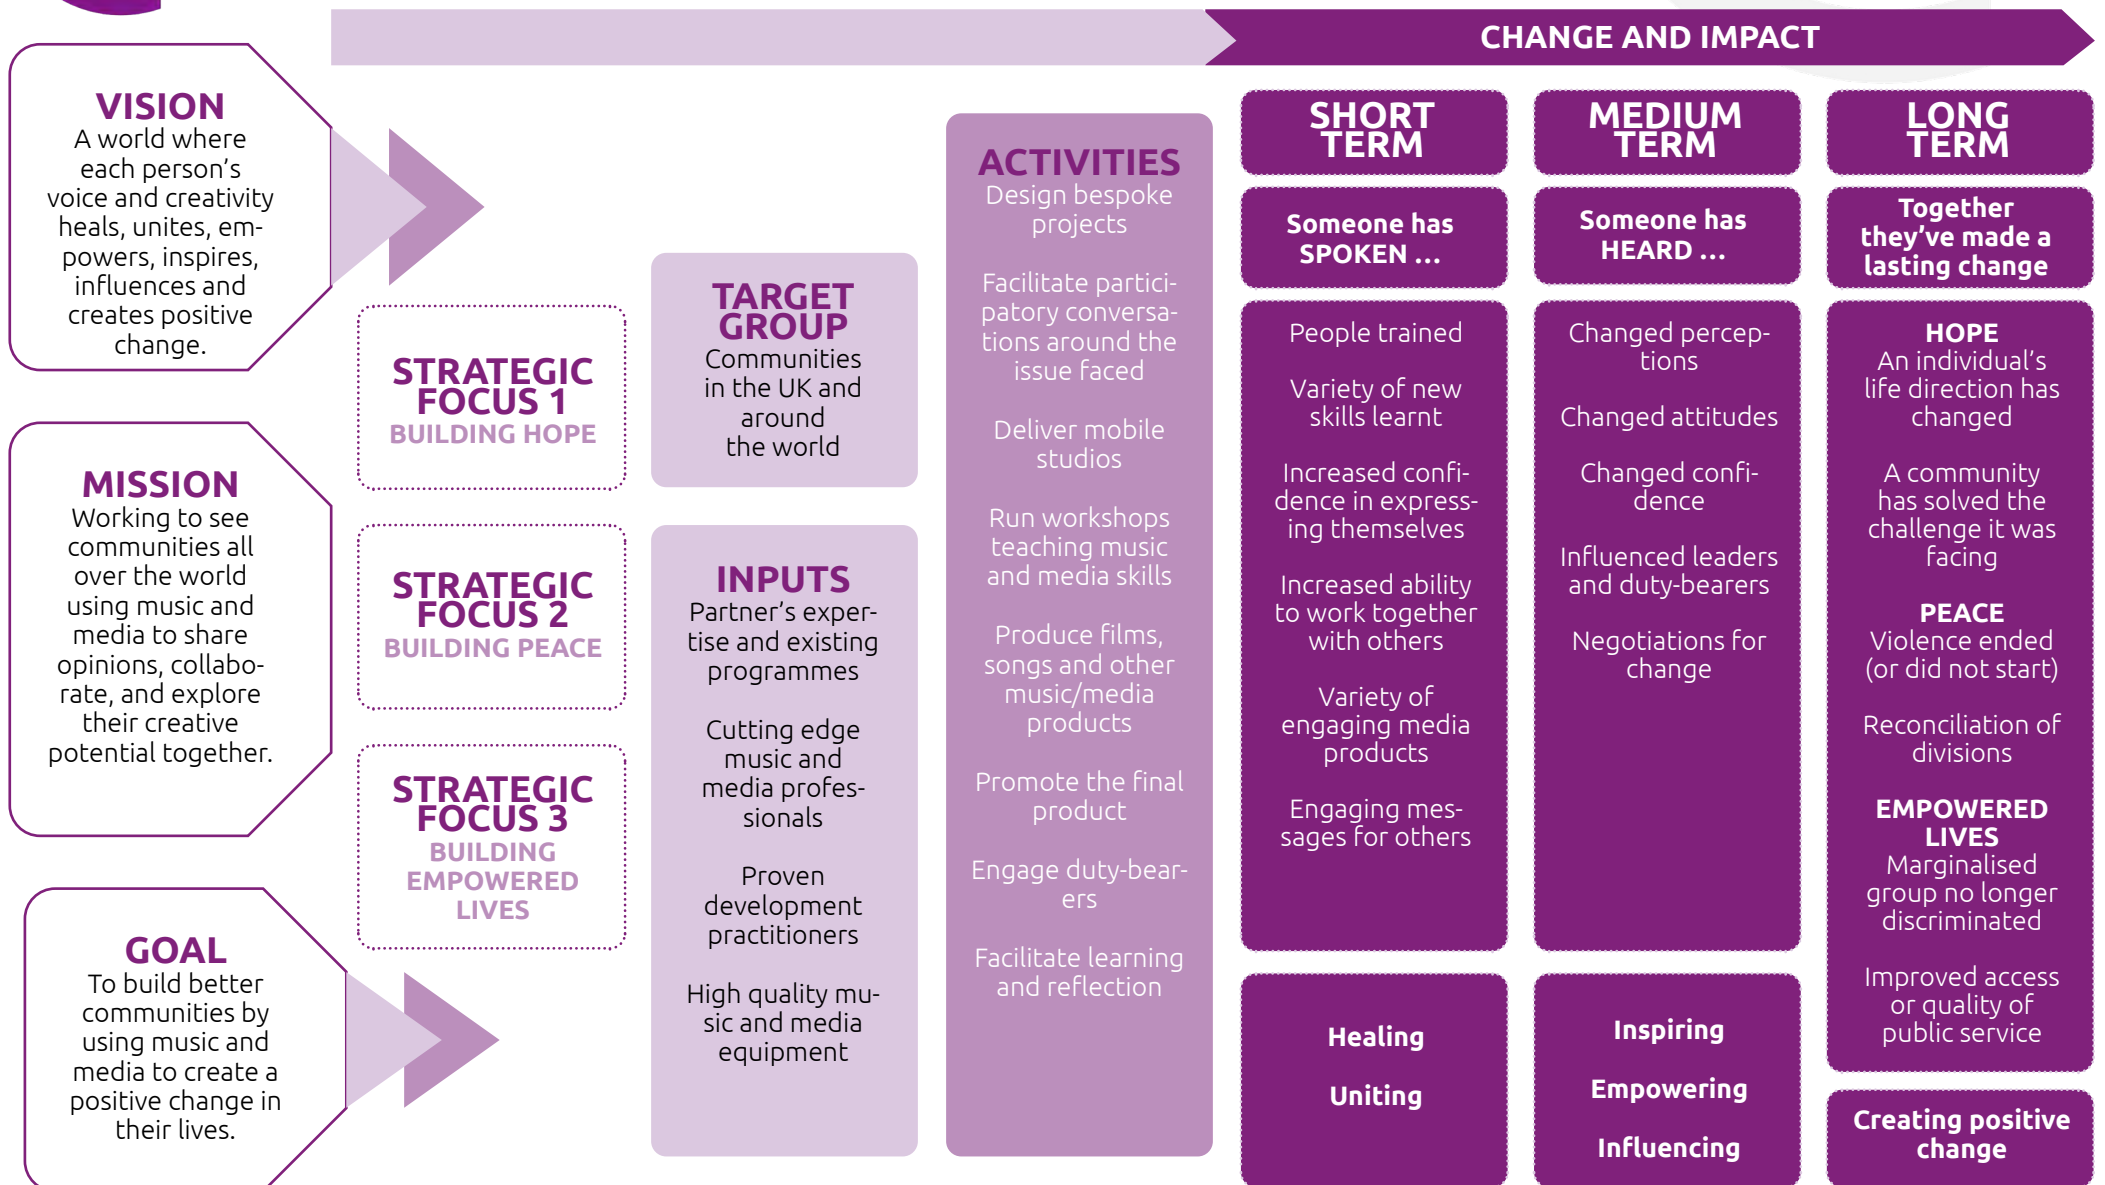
CHANGE AND IMPACT

VISION
A world where each person's voice and creativity heals, unites, empowers, inspires, influences and creates positive change.

MISSION
Working to see communities all over the world using music and media to share opinions, collaborate, and explore their creative potential together.

GOAL
To build better communities by using music and media to create a positive change in their lives.

STRATEGIC FOCUS 1
BUILDING HOPE

STRATEGIC FOCUS 2
BUILDING PEACE

STRATEGIC FOCUS 3
BUILDING EMPOWERED LIVES

TARGET GROUP
Communities in the UK and around the world

INPUTS
Partner's expertise and existing programmes

Cutting edge music and media professionals

Proven development practitioners

High quality music and media equipment

ACTIVITIES
Design bespoke projects

Facilitate participatory conversations around the issue faced

Deliver mobile studios

Run workshops teaching music and media skills

Produce films, songs and other music/media products

Promote the final product

Engage duty-bearers

Facilitate learning and reflection

SHORT TERM

Someone has SPOKEN ...

People trained

Variety of new skills learnt

Increased confidence in expressing themselves

Increased ability to work together with others

Variety of engaging media products

Engaging messages for others

Healing

Uniting

MEDIUM TERM

Someone has HEARD ...

Changed perceptions

Changed attitudes

Changed confidence

Influenced leaders and duty-bearers

Negotiations for change

Inspiring

Empowering

Influencing

LONG TERM

Together they've made a lasting change

HOPE
An individual's life direction has changed

A community has solved the challenge it was facing

PEACE
Violence ended (or did not start)

Reconciliation of divisions

EMPOWERED LIVES
Marginalised group no longer discriminated

Improved access or quality of public service

Creating positive change